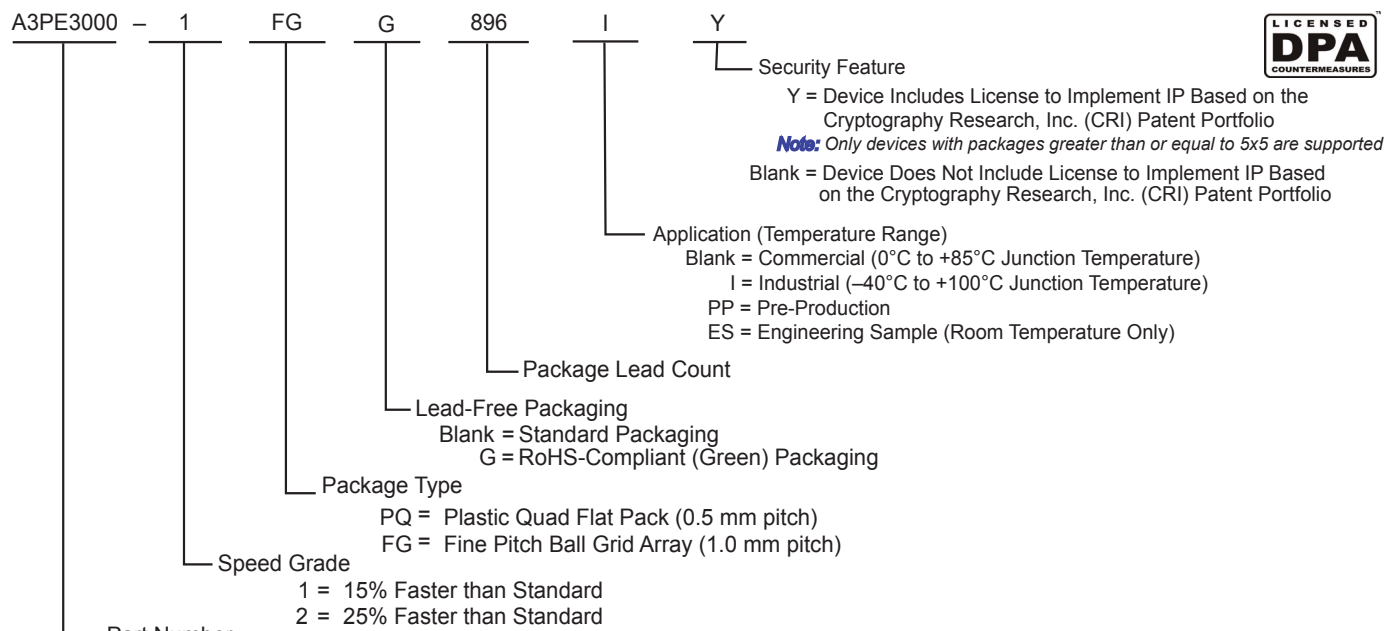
A3PE3000 – 1 FG G 896 I Y

LICENSED DPA COUNTERMEASURES ™

Security Feature
Y = Device Includes License to Implement IP Based on the Cryptography Research, Inc. (CRI) Patent Portfolio
Note: Only devices with packages greater than or equal to 5x5 are supported
Blank = Device Does Not Include License to Implement IP Based on the Cryptography Research, Inc. (CRI) Patent Portfolio

Application (Temperature Range)
Blank = Commercial (0°C to +85°C Junction Temperature)
I = Industrial (–40°C to +100°C Junction Temperature)
PP = Pre-Production
ES = Engineering Sample (Room Temperature Only)

Package Lead Count

Lead-Free Packaging
Blank = Standard Packaging
G = RoHS-Compliant (Green) Packaging

Package Type
PQ = Plastic Quad Flat Pack (0.5 mm pitch)
FG = Fine Pitch Ball Grid Array (1.0 mm pitch)

Speed Grade
1 = 15% Faster than Standard
2 = 25% Faster than Standard

Part Number